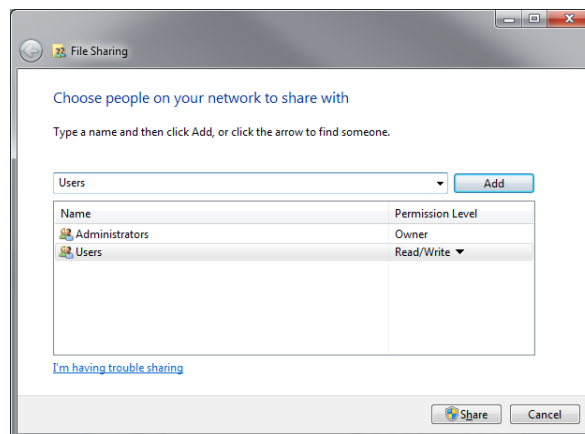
File Sharing

Choose people on your network to share with

Type a name and then click Add, or click the arrow to find someone.

Users

Add

| Name | Permission Level |
|---|---|
| Administrators | Owner |
| Users | Read/Write ▼ |

I'm having trouble sharing

Share

Cancel